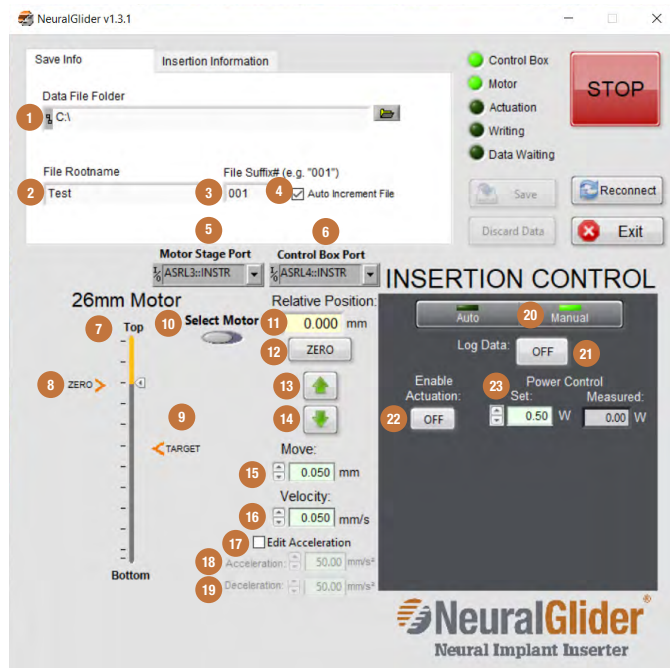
NeuralGlider v1.3.1

Save Info
Insertion Information

Data File Folder
1
C:\

File Rootname
2
Test
File Suffix# (e.g. "001")
3
001
4
Auto Increment File

Control Box
Motor
Actuation
Writing
Data Waiting

STOP

Save
Reconnect
Discard Data
Exit

5
Motor Stage Port
ASRL3::INSTR
6
Control Box Port
ASRL4::INSTR

26mm Motor
7
Top
10
Select Motor
8
ZERO
9
TARGET
Bottom

Relative Position:
11
0.000 mm
12
ZERO
13
14
Move:
15
0.050 mm
Velocity:
16
0.050 mm/s
17
Edit Acceleration
18
Acceleration: 50.00 mm/s²
19
Deceleration: 50.00 mm/s²

INSERTION CONTROL
Auto
20
Manual
Log Data:
OFF
21
Enable Actuation:
22
OFF
23
Power Control
Set:
0.50 W
Measured:
0.00 W

NeuralGlider®
Neural Implant Inserter